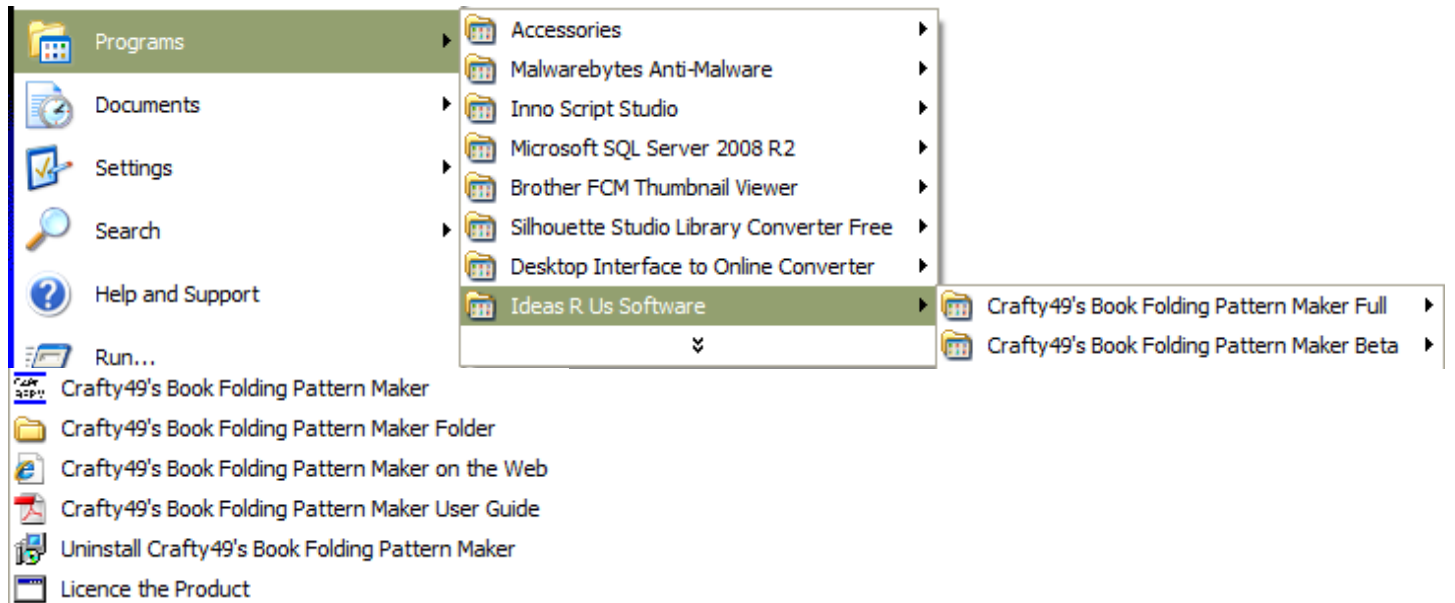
Programs
Documents
Settings
Search
Help and Support
Run...

Accessories
Malwarebytes Anti-Malware
Inno Script Studio
Microsoft SQL Server 2008 R2
Brother FCM Thumbnail Viewer
Silhouette Studio Library Converter Free
Desktop Interface to Online Converter
Ideas R Us Software
»

Crafty49's Book Folding Pattern Maker Full
Crafty49's Book Folding Pattern Maker Beta

Crafty49's Book Folding Pattern Maker
Crafty49's Book Folding Pattern Maker Folder
Crafty49's Book Folding Pattern Maker on the Web
Crafty49's Book Folding Pattern Maker User Guide
Uninstall Crafty49's Book Folding Pattern Maker
Licence the Product